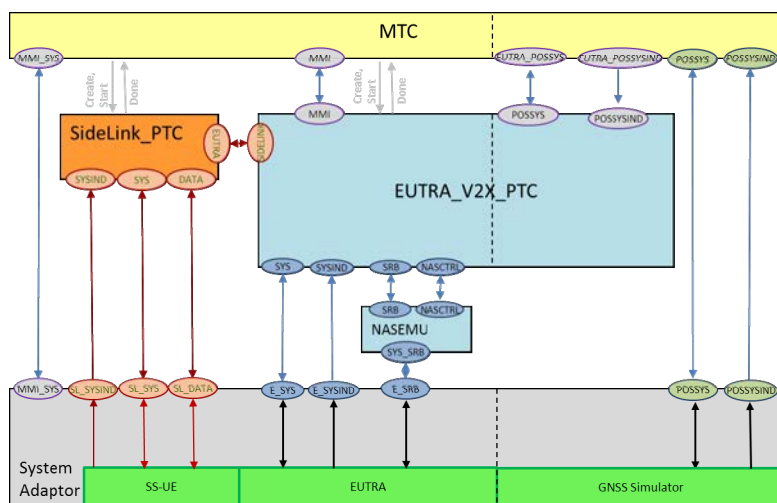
MTC

MMI_SYS

Create, Start

Done

MMI

Create, Start

Done

EUTRA_POSSYS

EUTRA_POSSYSIND

POSSYS

POSSYSIND

MMI

POSSYS

POSSYSIND

SideLink_PTC

EUTRA

SIDELINK

SYSIND

SYS

DATA

EUTRA_V2X_PTC

SYS

SYSIND

SRB

NASCTRL

SRB

NASCTRL

NASEMU

SYS_SRB

MMI_SYS

SL_SYSIND

SL_SYS

SL_DATA

E_SYS

E_SYSIND

E_SRB

POSSYS

POSSYSIND

System Adaptor

SS-UE

EUTRA

GNSS Simulator